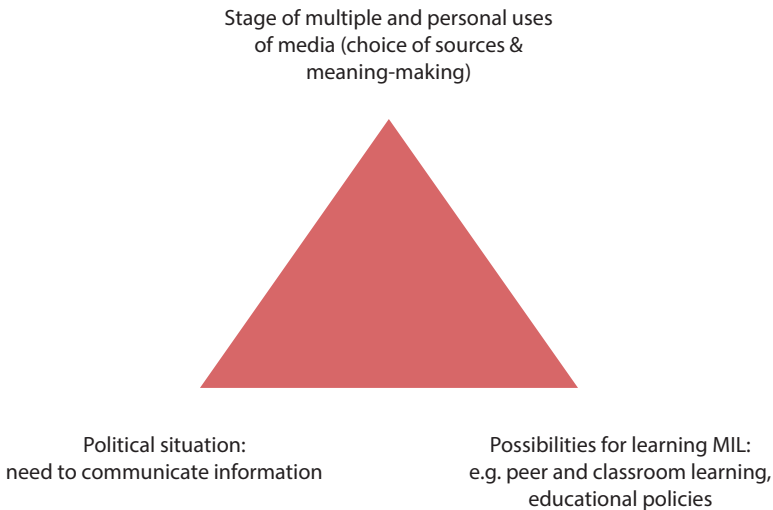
Stage of multiple and personal uses of media (choice of sources & meaning-making)

Political situation: need to communicate information

Possibilities for learning MIL: e.g. peer and classroom learning, educational policies